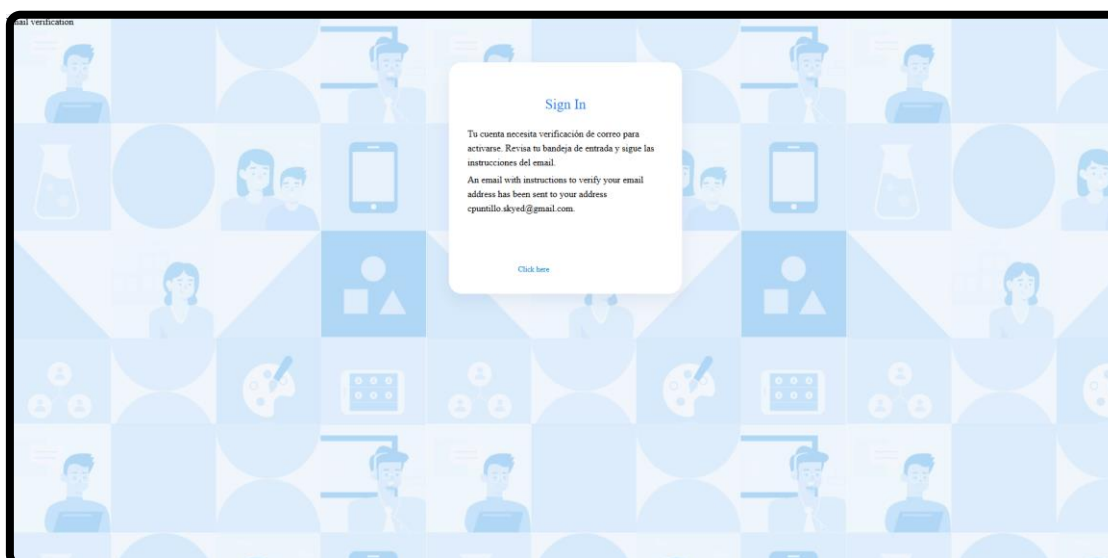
ail verification

Sign In

Tu cuenta necesita verificación de correo para activarse. Revisa tu bandeja de entrada y sigue las instrucciones del email.

An email with instructions to verify your email address has been sent to your address cpuntillo.skyed@gmail.com.

Click here